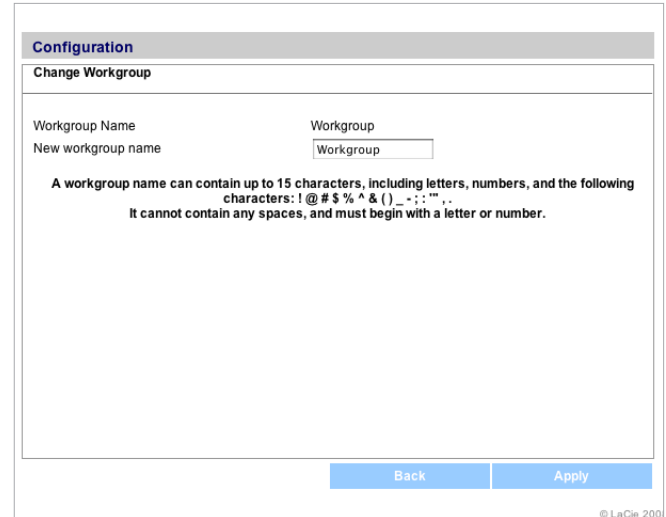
Configuration

Change Workgroup

Workgroup Name Workgroup

New workgroup name Workgroup

A workgroup name can contain up to 15 characters, including letters, numbers, and the following characters: ! @ # $ % ^ & ( ) _ - ; : '" , .
It cannot contain any spaces, and must begin with a letter or number.

Back Apply

© LaCie 200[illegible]